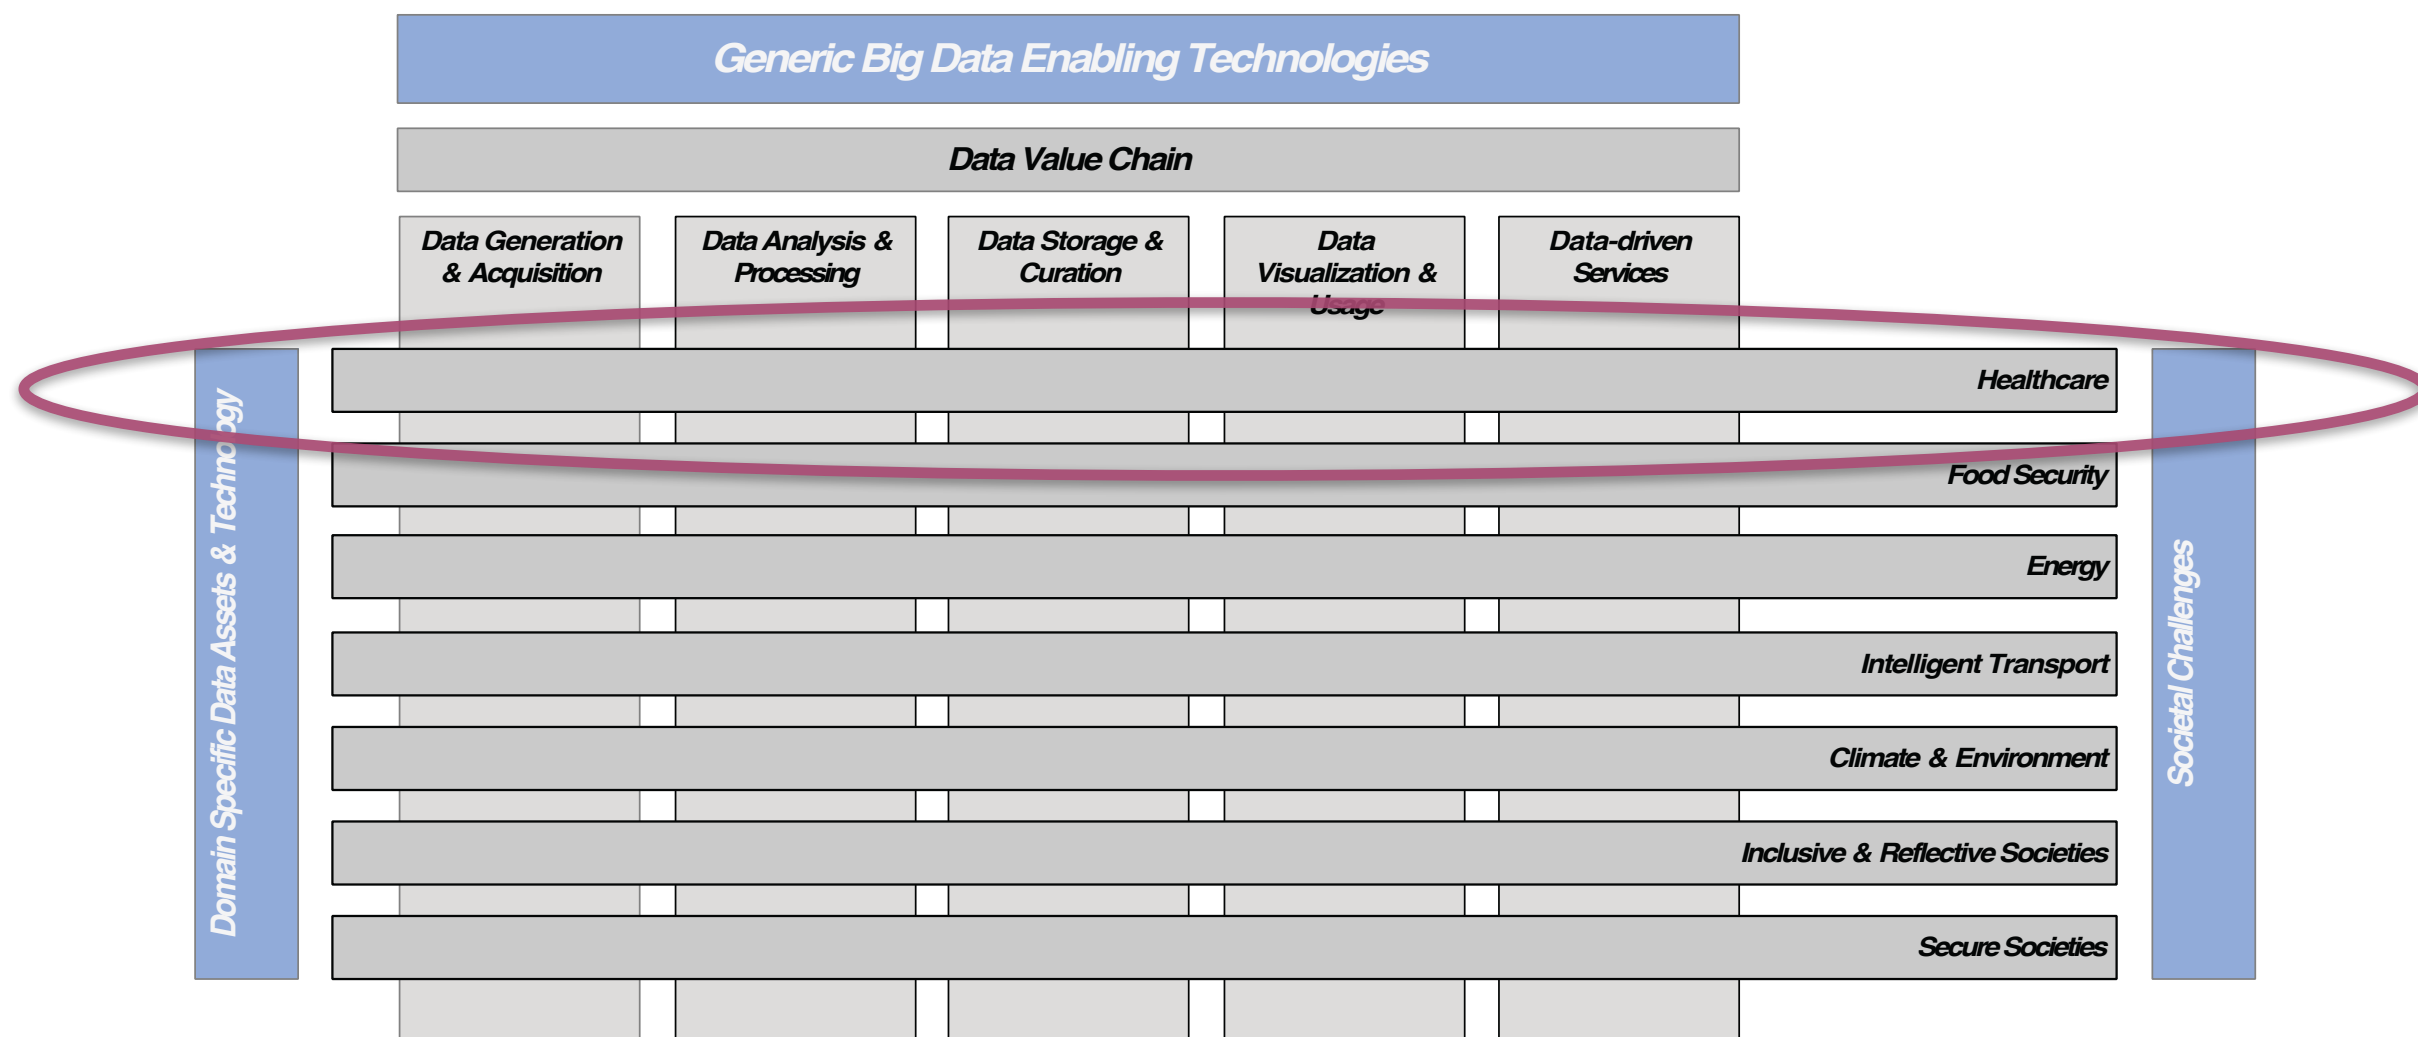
Generic Big Data Enabling Technologies

Data Value Chain

Data Generation & Acquisition

Data Analysis & Processing

Data Storage & Curation

Data Visualization & Usage

Data-driven Services

Domain Specific Data Assets & Technology

Healthcare

Food Security

Energy

Intelligent Transport

Climate & Environment

Inclusive & Reflective Societies

Secure Societies

Societal Challenges